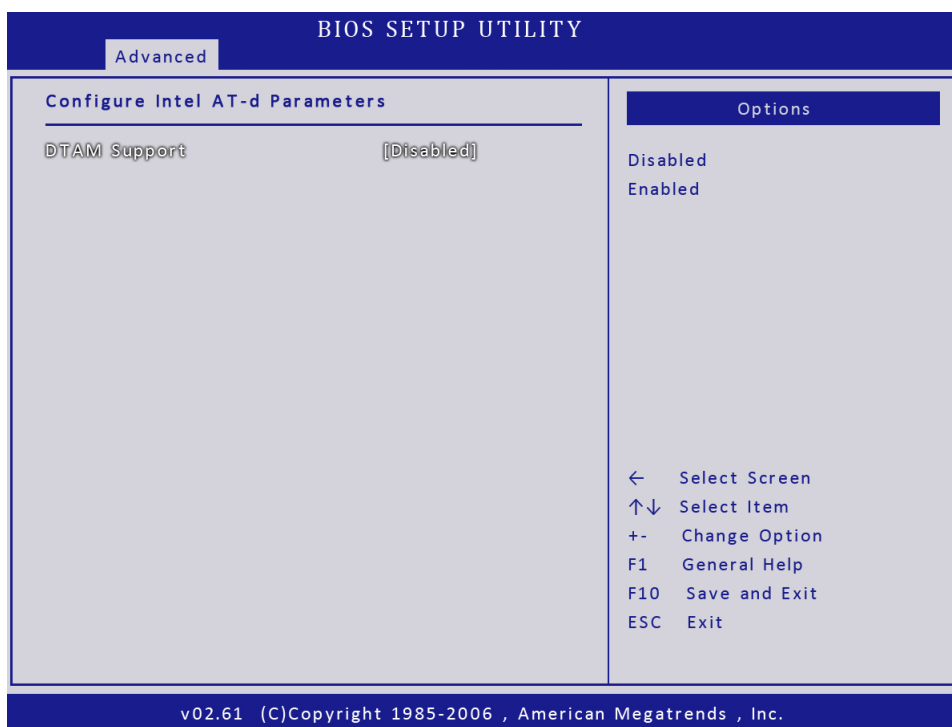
BIOS SETUP UTILITY

Advanced

Configure Intel AT-d Parameters

DTAM Support [Disabled]

Options

Disabled
Enabled

← Select Screen
↑↓ Select Item
+- Change Option
F1 General Help
F10 Save and Exit
ESC Exit

v02.61 (C)Copyright 1985-2006 , American Megatrends , Inc.